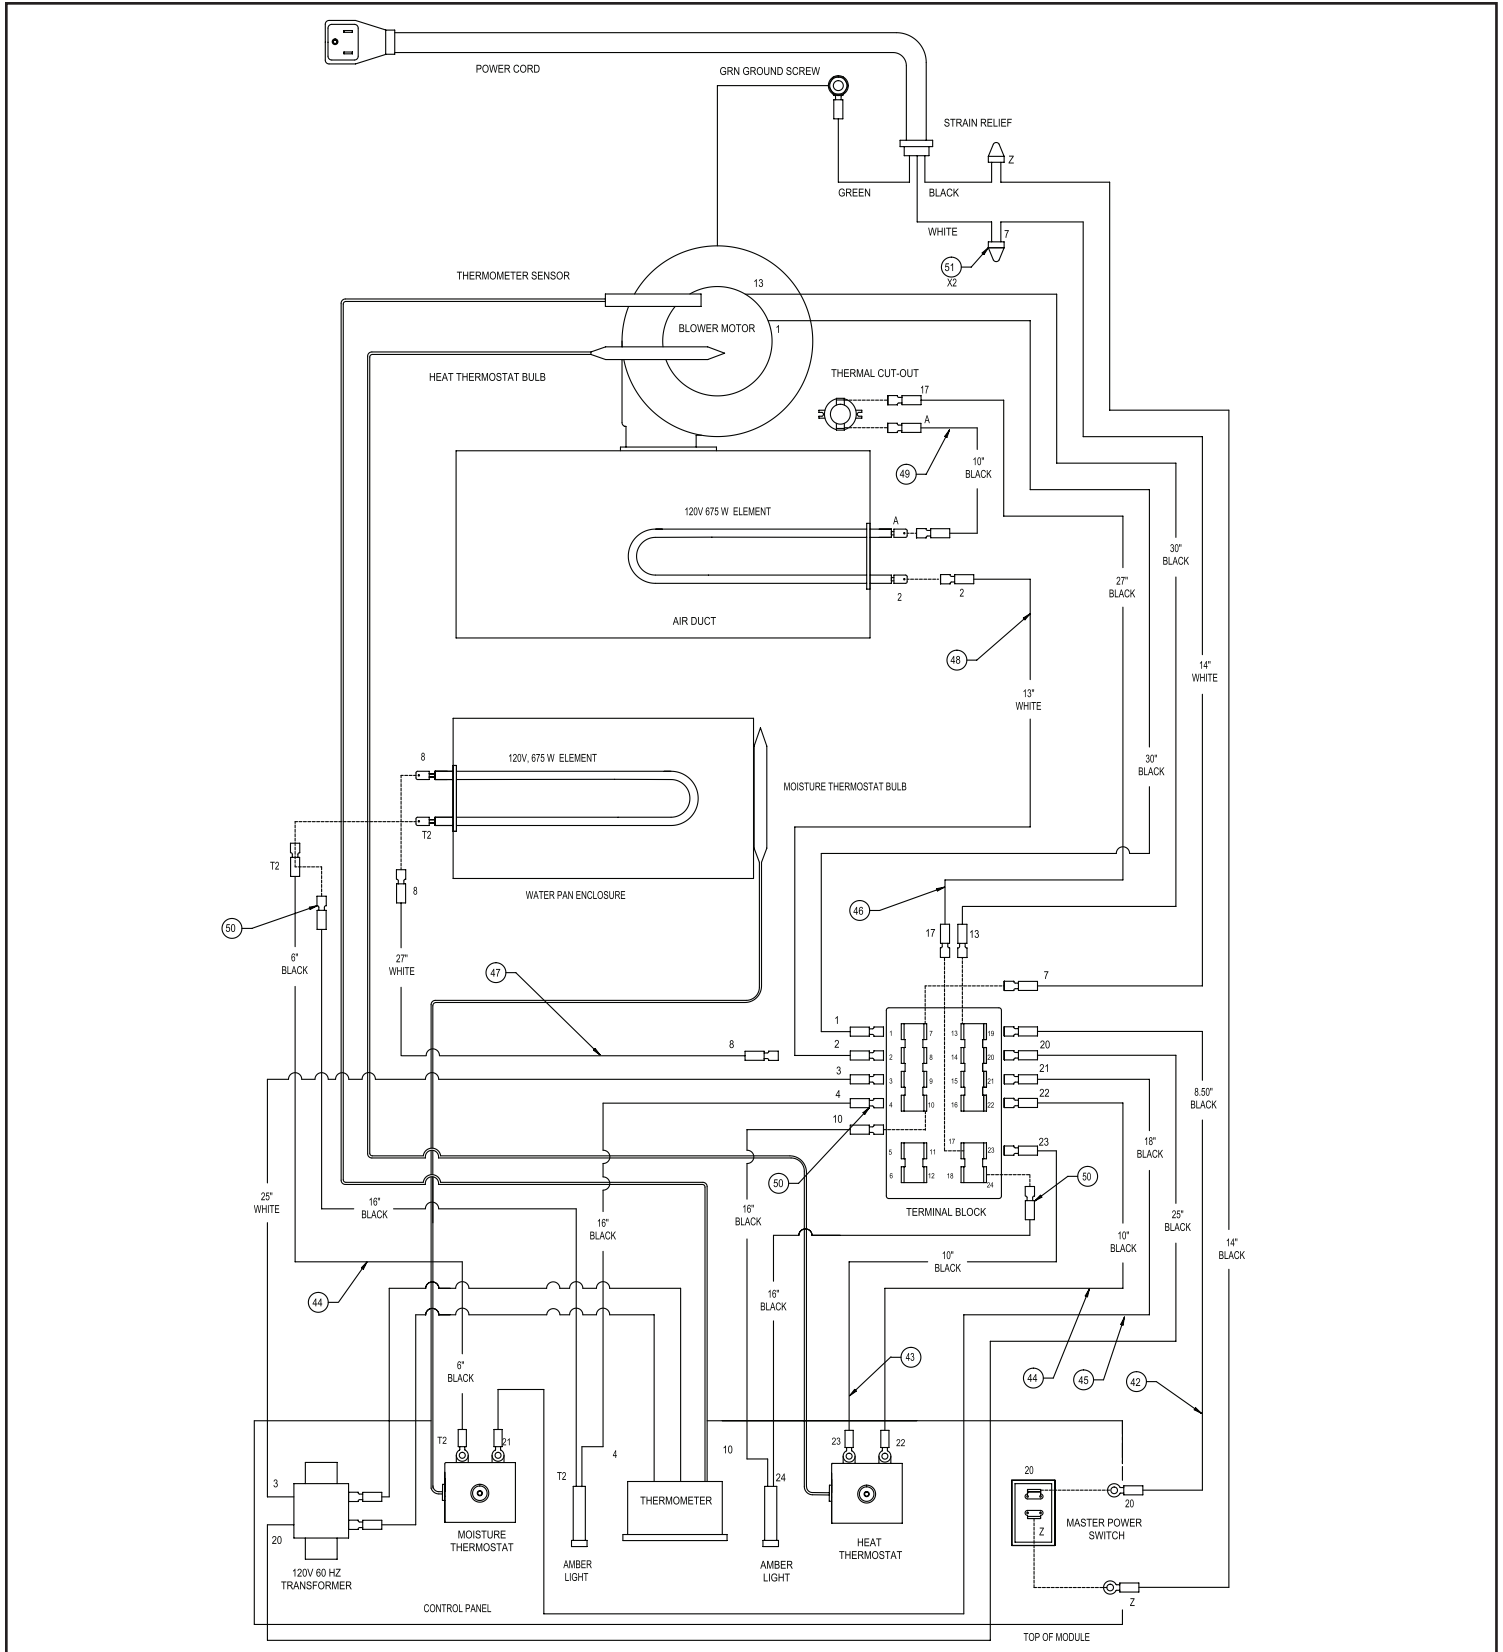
POWER CORD

GRN GROUND SCREW

STRAIN RELIEF

Z

GREEN

BLACK

WHITE

7

51
X2

THERMOMETER SENSOR

13

BLOWER MOTOR

1

HEAT THERMOSTAT BULB

THERMAL CUT-OUT

17

A

49

10"
BLACK

120V 675 W ELEMENT

A

2

2

AIR DUCT

48

27"
BLACK

30"
BLACK

14"
WHITE

13"
WHITE

8

120V, 675 W ELEMENT

MOISTURE THERMOSTAT BULB

T2

30"
BLACK

T2

8

WATER PAN ENCLOSURE

46

17

13

50

6"
BLACK

27"
WHITE

47

7

1

2

8

3

4

10

20

21

22

23

8.50"
BLACK

1 2 3 4 5 6 7 8 9 10 11 12 13 14 15 16 17 18 19 20 21 22 23 24

50

50

25"
WHITE

16"
BLACK

16"
BLACK

16"
BLACK

TERMINAL BLOCK

18"
BLACK

25"
BLACK

14"
BLACK

10"
BLACK

10"
BLACK

16"
BLACK

44

43

44

45

42

6"
BLACK

T2

21

4

10

23

22

3

T2

24

20

20

20

Z

MOISTURE THERMOSTAT

THERMOMETER

HEAT THERMOSTAT

MASTER POWER SWITCH

120V 60 HZ TRANSFORMER

AMBER LIGHT

AMBER LIGHT

CONTROL PANEL

Z

TOP OF MODULE